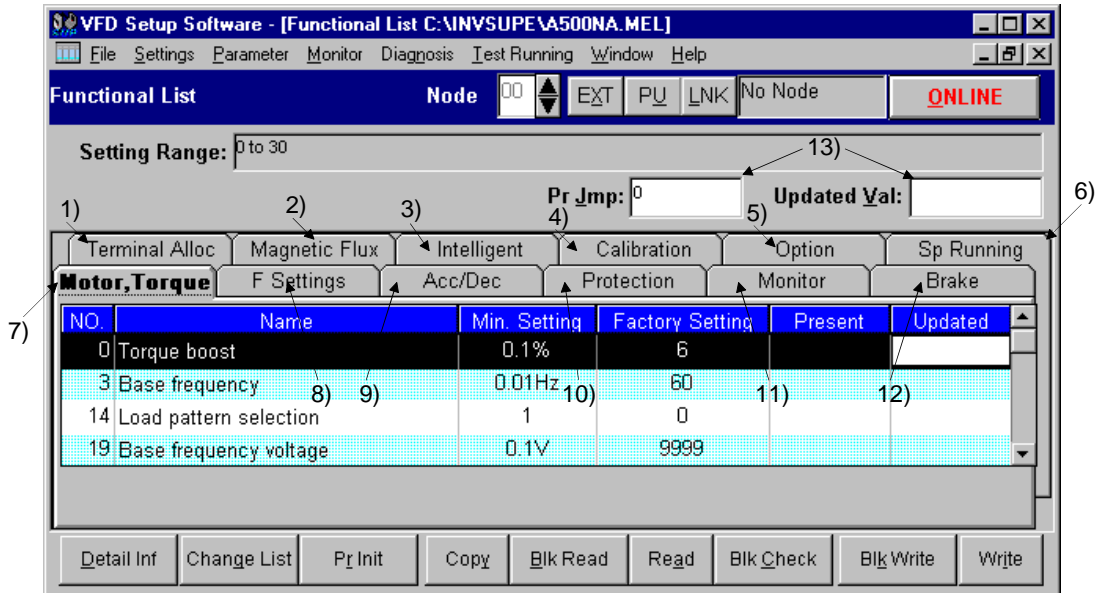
VFD Setup Software - [Functional List C:\INVSUPE\A500NA.MEL]

File Settings Parameter Monitor Diagnosis Test Running Window Help

Functional List Node 00 EXT PU LNK No Node ONLINE

Setting Range: 0 to 30

13)

Pr Jmp: 0 Updated Val:

1) 2) 3) 4) 5) 6)

Terminal Alloc Magnetic Flux Intelligent Calibration Option Sp Running

Motor,Torque F Settings Acc/Dec Protection Monitor Brake

7)

| NO. | Name | Min. Setting | Factory Setting | Present | Updated |
|---|---|---|---|---|---|
| 0 | Torque boost | 0.1% | 6 | | |
| 3 | Base frequency | 0.01Hz | 60 | | |
| 14 | Load pattern selection | 1 | 0 | | |
| 19 | Base frequency voltage | 0.1V | 9999 | | |

8) 9) 10) 11) 12)

Detail Inf Change List Pr Init Copy Blk Read Read Blk Check Blk Write Write